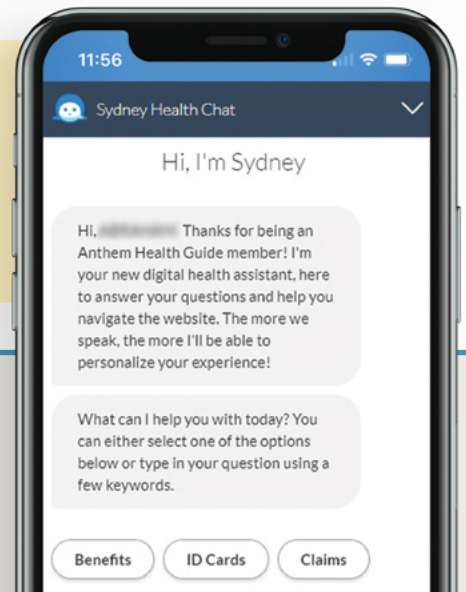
11:56

Sydney Health Chat

Hi, I'm Sydney

Hi, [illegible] Thanks for being an Anthem Health Guide member! I'm your new digital health assistant, here to answer your questions and help you navigate the website. The more we speak, the more I'll be able to personalize your experience!

What can I help you with today? You can either select one of the options below or type in your question using a few keywords.

Benefits
ID Cards
Claims